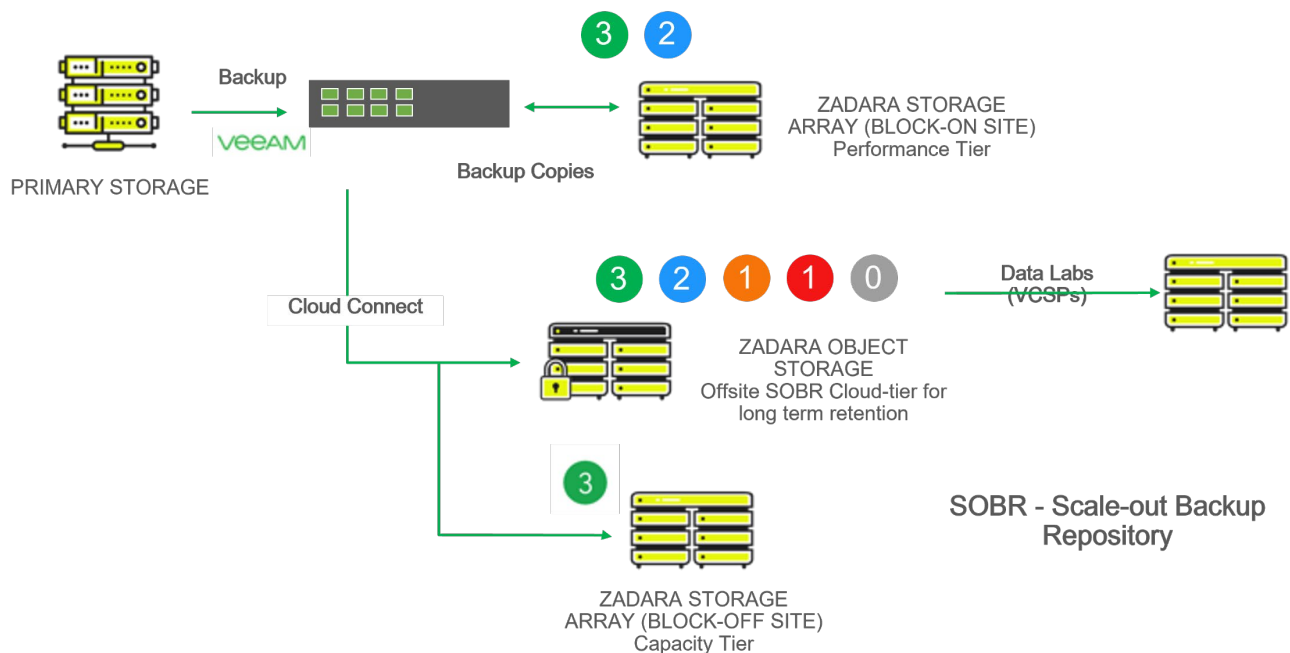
3 2

Backup

VEEAM

PRIMARY STORAGE

ZADARA STORAGE ARRAY (BLOCK-ON SITE) Performance Tier

Backup Copies

3 2 1 1 0

Data Labs (VCSPs)

Cloud Connect

ZADARA OBJECT STORAGE Offsite SOBR Cloud-tier for long term retention

3

SOBR - Scale-out Backup Repository

ZADARA STORAGE ARRAY (BLOCK-OFF SITE) Capacity Tier